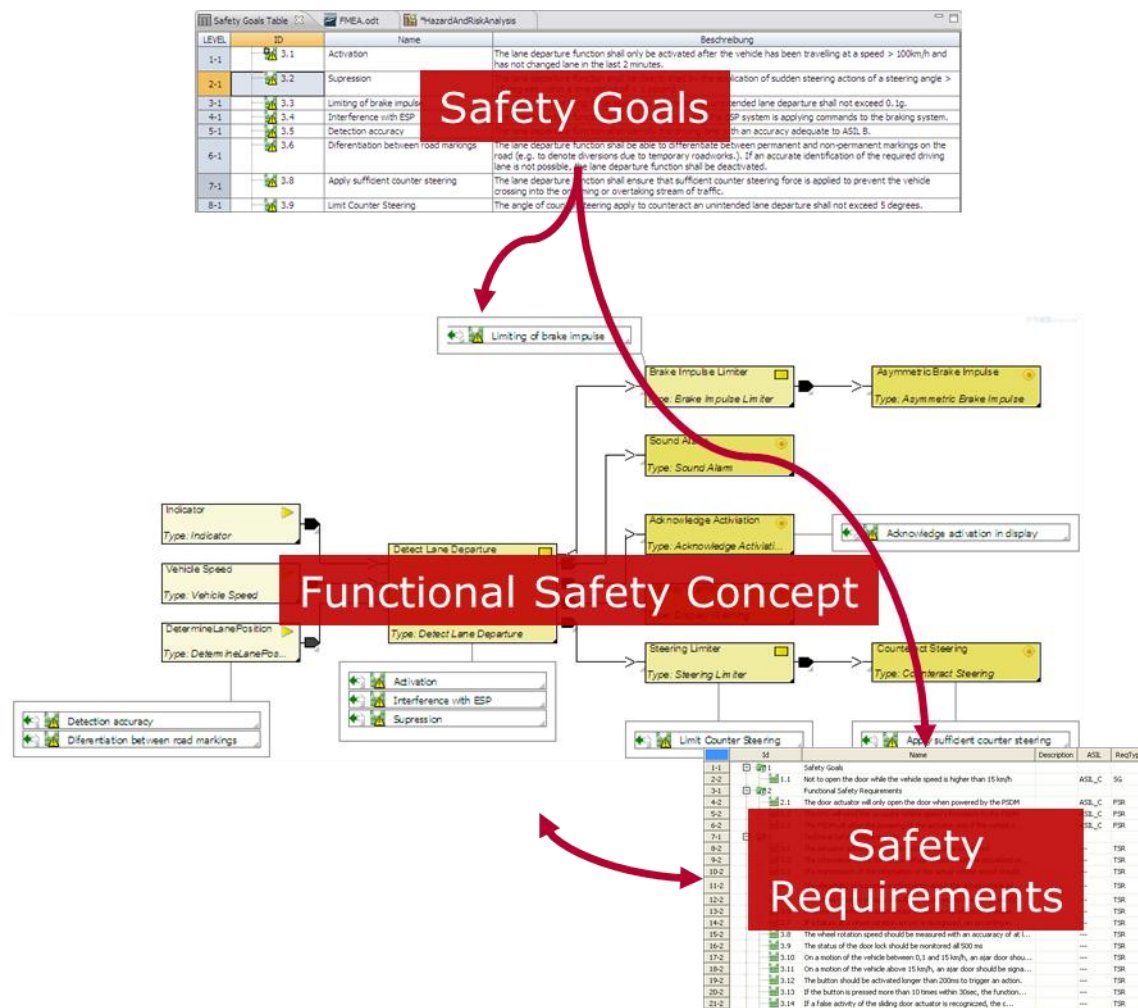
Safety Goals Table FMEA.odt *HazardAndRiskAnalysis

| LEVEL | ID | Name | Beschreibung |
|---|---|---|---|
| 1-1 | 3.1 | Activation | The lane departure function shall only be activated after the vehicle has been travelling at a speed > 100km/h and has not changed lane in the last 2 minutes. |
| 2-1 | 3.2 | Supression | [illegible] |
| 3-1 | 3.3 | Limiting of brake impulse | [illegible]ended lane departure shall not exceed 0.1g. |
| 4-1 | 3.4 | Interference with ESP | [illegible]SP system is applying commands to the braking system. |
| 5-1 | 3.5 | Detection accuracy | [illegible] with an accuracy adequate to ASIL B. |
| 6-1 | 3.6 | Diferentiation between road markings | The lane departure function shall be able to differentiate between permanent and non-permanent markings on the road (e.g. to denote diversions due to temporary roadworks.). If an accurate identification of the required driving lane is not possible, the lane departure function shall be deactivated. |
| 7-1 | 3.8 | Apply sufficient counter steering | The lane departure function shall ensure that sufficient counter steering force is applied to prevent the vehicle crossing into the on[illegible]ing or overtaking stream of traffic. |
| 8-1 | 3.9 | Limit Counter Steering | The angle of coun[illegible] steering apply to counteract an unintended lane departure shall not exceed 5 degrees. |

Safety Goals

Limiting of brake impulse

Brake Impulse Limiter
Type: Brake Impulse Limiter

Asymmetric Brake Impulse
Type: Asymmetric Brake Impulse

Sound Alarm
Type: Sound Alarm

Acknowledge Activiation
Type: Acknowledge Activiati...

Acknowledge activation in display

Indicator
Type: Indicator

Vehicle Speed
Type: Vehicle Speed

DetermineLanePosition
Type: DetermineLanePos...

Detect Lane Departure
Type: Detect Lane Departure

Functional Safety Concept

Steering Limiter
Type: Steering Limiter

Counteract Steering
Type: Counteract Steering

Activation
Interference with ESP
Supression

Detection accuracy
Diferentiation between road markings

Limit Counter Steering

Apply sufficient counter steering

| | Id | Name | Description | ASIL | ReqTyp |
|---|---|---|---|---|---|
| 1-1 | 1 | Safety Goals | | | |
| 2-2 | 1.1 | Not to open the door while the vehicle speed is higher than 15 km/h | | ASIL_C | SG |
| 3-1 | 2 | Functional Safety Requirements | | | |
| 4-2 | 2.1 | The door actuator will only open the door when powered by the PSDM | | ASIL_C | FSR |
| 5-2 | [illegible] | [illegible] | | ASIL_C | FSR |
| 6-2 | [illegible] | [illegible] | | ASIL_C | FSR |
| 7-1 | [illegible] | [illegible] | | | |
| 8-2 | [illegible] | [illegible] | | --- | TSR |
| 9-2 | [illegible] | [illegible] | | --- | TSR |
| 10-2 | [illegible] | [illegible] | | --- | TSR |
| 11-2 | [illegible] | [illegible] | | --- | TSR |
| 12-2 | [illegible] | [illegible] | | --- | TSR |
| 13-2 | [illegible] | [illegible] | | --- | TSR |
| 14-2 | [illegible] | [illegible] | | --- | TSR |
| 15-2 | 3.8 | The wheel rotation speed should be measured with an accuracy of at l... | | --- | TSR |
| 16-2 | 3.9 | The status of the door lock should be monitored all 500 ms | | --- | TSR |
| 17-2 | 3.10 | On a motion of the vehicle between 0,1 and 15 km/h, an ajar door shou... | | --- | TSR |
| 18-2 | 3.11 | On a motion of the vehicle above 15 km/h, an ajar door should be signa... | | --- | TSR |
| 19-2 | 3.12 | The button should be activated longer than 200ms to trigger an action. | | --- | TSR |
| 20-2 | 3.13 | If the button is pressed more than 10 times within 30sec, the function... | | --- | TSR |
| 21-2 | 3.14 | If a false activity of the sliding door actuator is recognized, the c... | | --- | TSR |

Safety Requirements